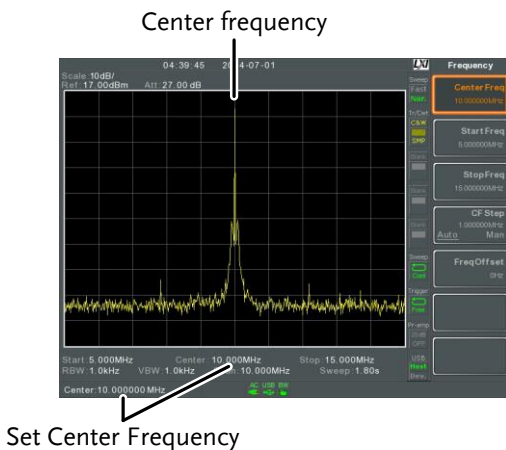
Center frequency

04:39:45 2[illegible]4-07-01

Scale:10dB/
Ref:17.00dBm Att:27.00 dB

Frequency

Sweep
Fast
Nor.

Tr/Det
CSW
SMP

Center Freq
10.000000MHz

Start Freq
5.000000MHz

Stop Freq
15.000000MHz

CF Step
1.000000MHz
Auto Man

Sweep
Cont

Freq Offset
0Hz

Trigger
Free

Pr-amp
OFF

USB
Host
Dev

Start:5.000MHz Center:10.000MHz Stop:15.000MHz
RBW:1.0kHz VBW:1.0kHz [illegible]:10.000MHz Sweep:1.80s

Center:10.000000 MHz

AC USB BK

Set Center Frequency